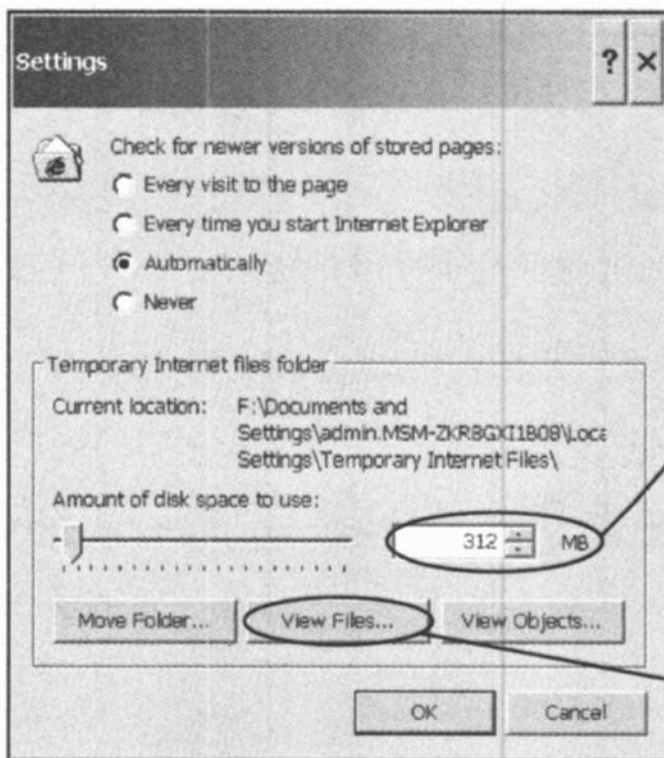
Settings

? ×

Check for newer versions of stored pages:

Every visit to the page

Every time you start Internet Explorer

Automatically

Never

Temporary Internet files folder

Current location: F:\Documents and Settings\admin.MSM-ZKRBGXI1B08\Loca Settings\Temporary Internet Files\

Amount of disk space to use:

312 MB

Move Folder... View Files... View Objects...

OK Cancel